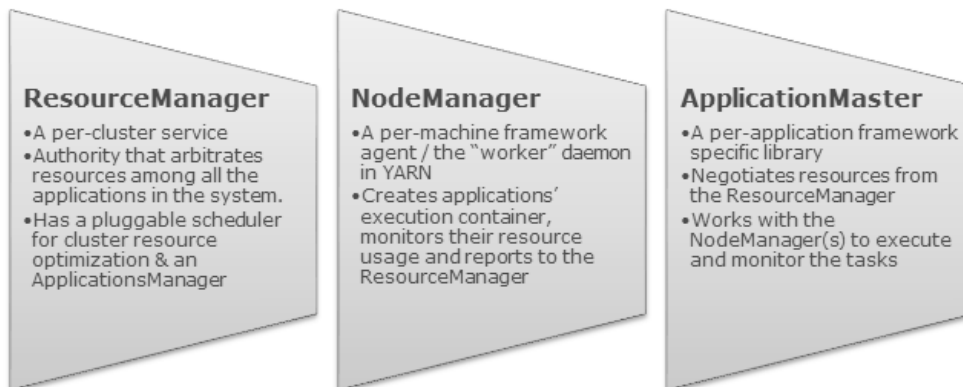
ResourceManager
•A per-cluster service
•Authority that arbitrates resources among all the applications in the system.
•Has a pluggable scheduler for cluster resource optimization & an ApplicationsManager

NodeManager
•A per-machine framework agent / the "worker" daemon in YARN
•Creates applications' execution container, monitors their resource usage and reports to the ResourceManager

ApplicationMaster
•A per-application framework specific library
•Negotiates resources from the ResourceManager
•Works with the NodeManager(s) to execute and monitor the tasks